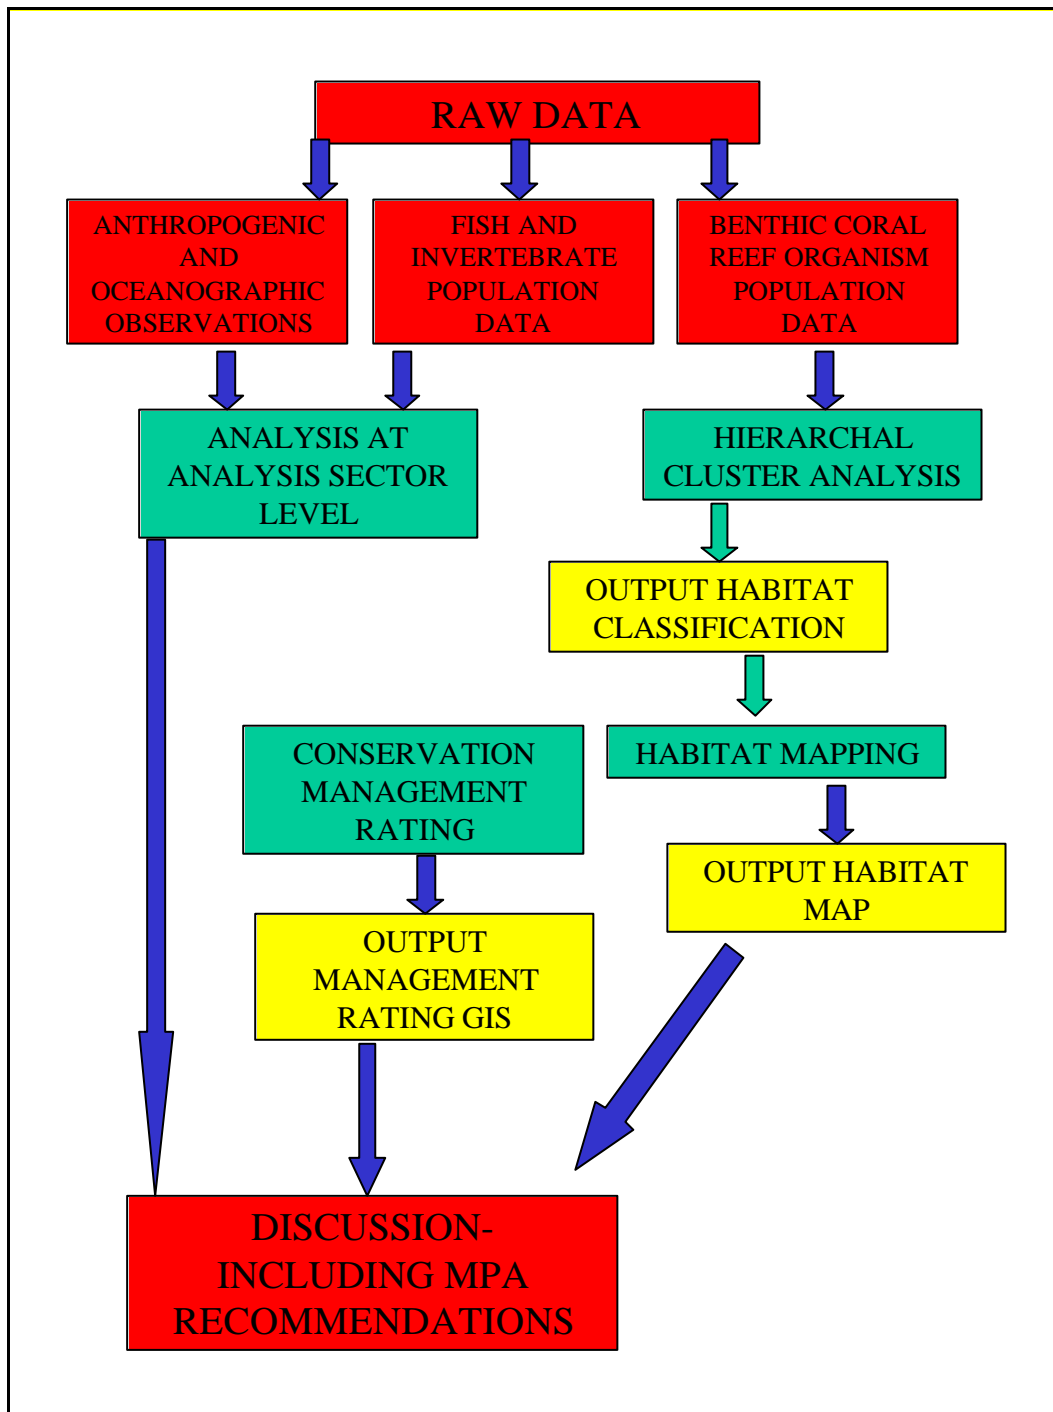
RAW DATA

ANTHROPOGENIC AND OCEANOGRAPHIC OBSERVATIONS

FISH AND INVERTEBRATE POPULATION DATA

BENTHIC CORAL REEF ORGANISM POPULATION DATA

ANALYSIS AT ANALYSIS SECTOR LEVEL

HIERARCHAL CLUSTER ANALYSIS

OUTPUT HABITAT CLASSIFICATION

CONSERVATION MANAGEMENT RATING

HABITAT MAPPING

OUTPUT HABITAT MAP

OUTPUT MANAGEMENT RATING GIS

DISCUSSION- INCLUDING MPA RECOMMENDATIONS